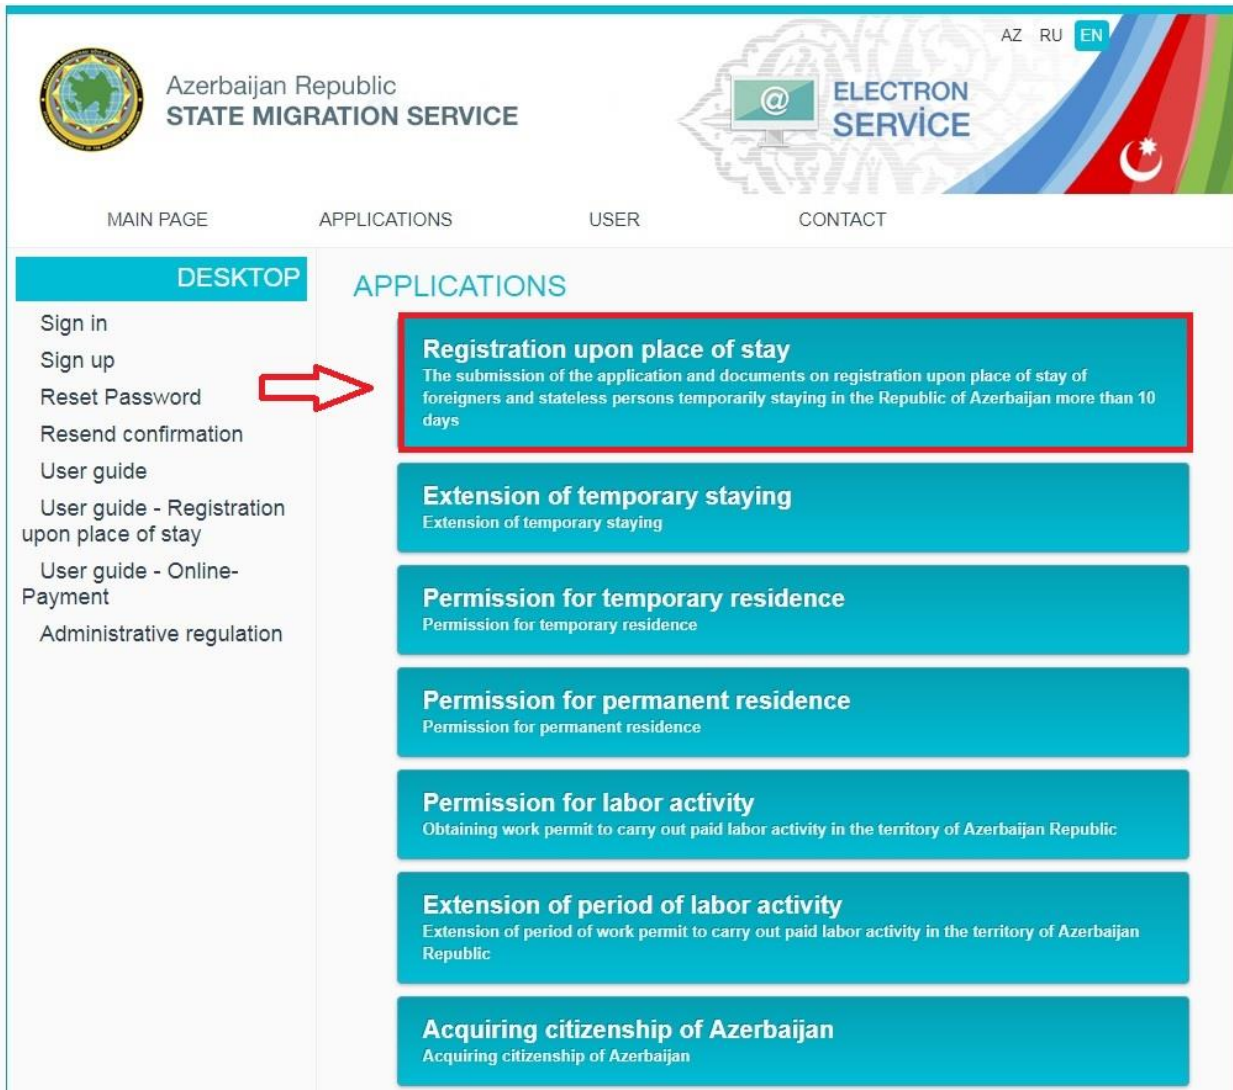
Azerbaijan Republic
STATE MIGRATION SERVICE

AZ RU EN

ELECTRON SERVİCE

MAIN PAGE APPLICATIONS USER CONTACT

DESKTOP

Sign in
Sign up
Reset Password
Resend confirmation
User guide
User guide - Registration upon place of stay
User guide - Online-Payment
Administrative regulation

APPLICATIONS

Registration upon place of stay
The submission of the application and documents on registration upon place of stay of foreigners and stateless persons temporarily staying in the Republic of Azerbaijan more than 10 days

Extension of temporary staying
Extension of temporary staying

Permission for temporary residence
Permission for temporary residence

Permission for permanent residence
Permission for permanent residence

Permission for labor activity
Obtaining work permit to carry out paid labor activity in the territory of Azerbaijan Republic

Extension of period of labor activity
Extension of period of work permit to carry out paid labor activity in the territory of Azerbaijan Republic

Acquiring citizenship of Azerbaijan
Acquiring citizenship of Azerbaijan